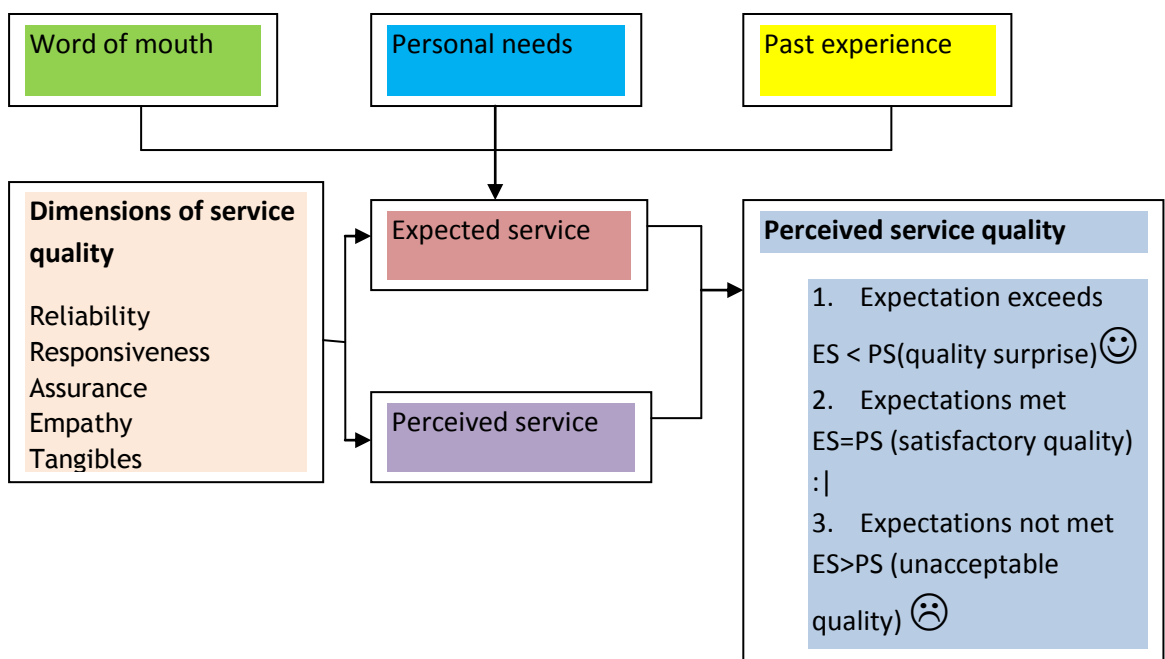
Word of mouth

Personal needs

Past experience

**Dimensions of service quality**

Reliability
Responsiveness
Assurance
Empathy
Tangibles

Expected service

Perceived service

**Perceived service quality**

1. Expectation exceeds
ES < PS(quality surprise)☺
2. Expectations met
ES=PS (satisfactory quality) :|
3. Expectations not met
ES>PS (unacceptable quality) ☹